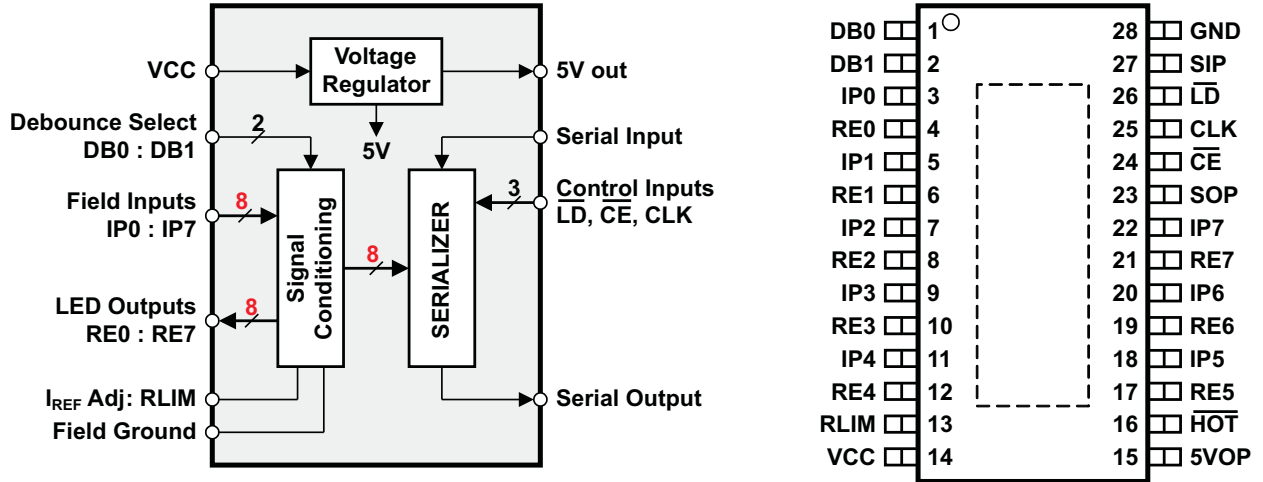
VCC
Voltage Regulator
5V out
Debounce Select DB0 : DB1
2
5V
Serial Input
Field Inputs IP0 : IP7
8
Signal Conditioning
SERIALIZER
3
Control Inputs $\overline{LD}$, $\overline{CE}$, CLK
8
LED Outputs RE0 : RE7
8
$I_{REF}$ Adj: RLIM
Serial Output
Field Ground

| | | | |
|---|---|---|---|
| DB0 | 1 | 28 | GND |
| DB1 | 2 | 27 | SIP |
| IP0 | 3 | 26 | $\overline{LD}$ |
| RE0 | 4 | 25 | CLK |
| IP1 | 5 | 24 | $\overline{CE}$ |
| RE1 | 6 | 23 | SOP |
| IP2 | 7 | 22 | IP7 |
| RE2 | 8 | 21 | RE7 |
| IP3 | 9 | 20 | IP6 |
| RE3 | 10 | 19 | RE6 |
| IP4 | 11 | 18 | IP5 |
| RE4 | 12 | 17 | RE5 |
| RLIM | 13 | 16 | $\overline{HOT}$ |
| VCC | 14 | 15 | 5VOP |